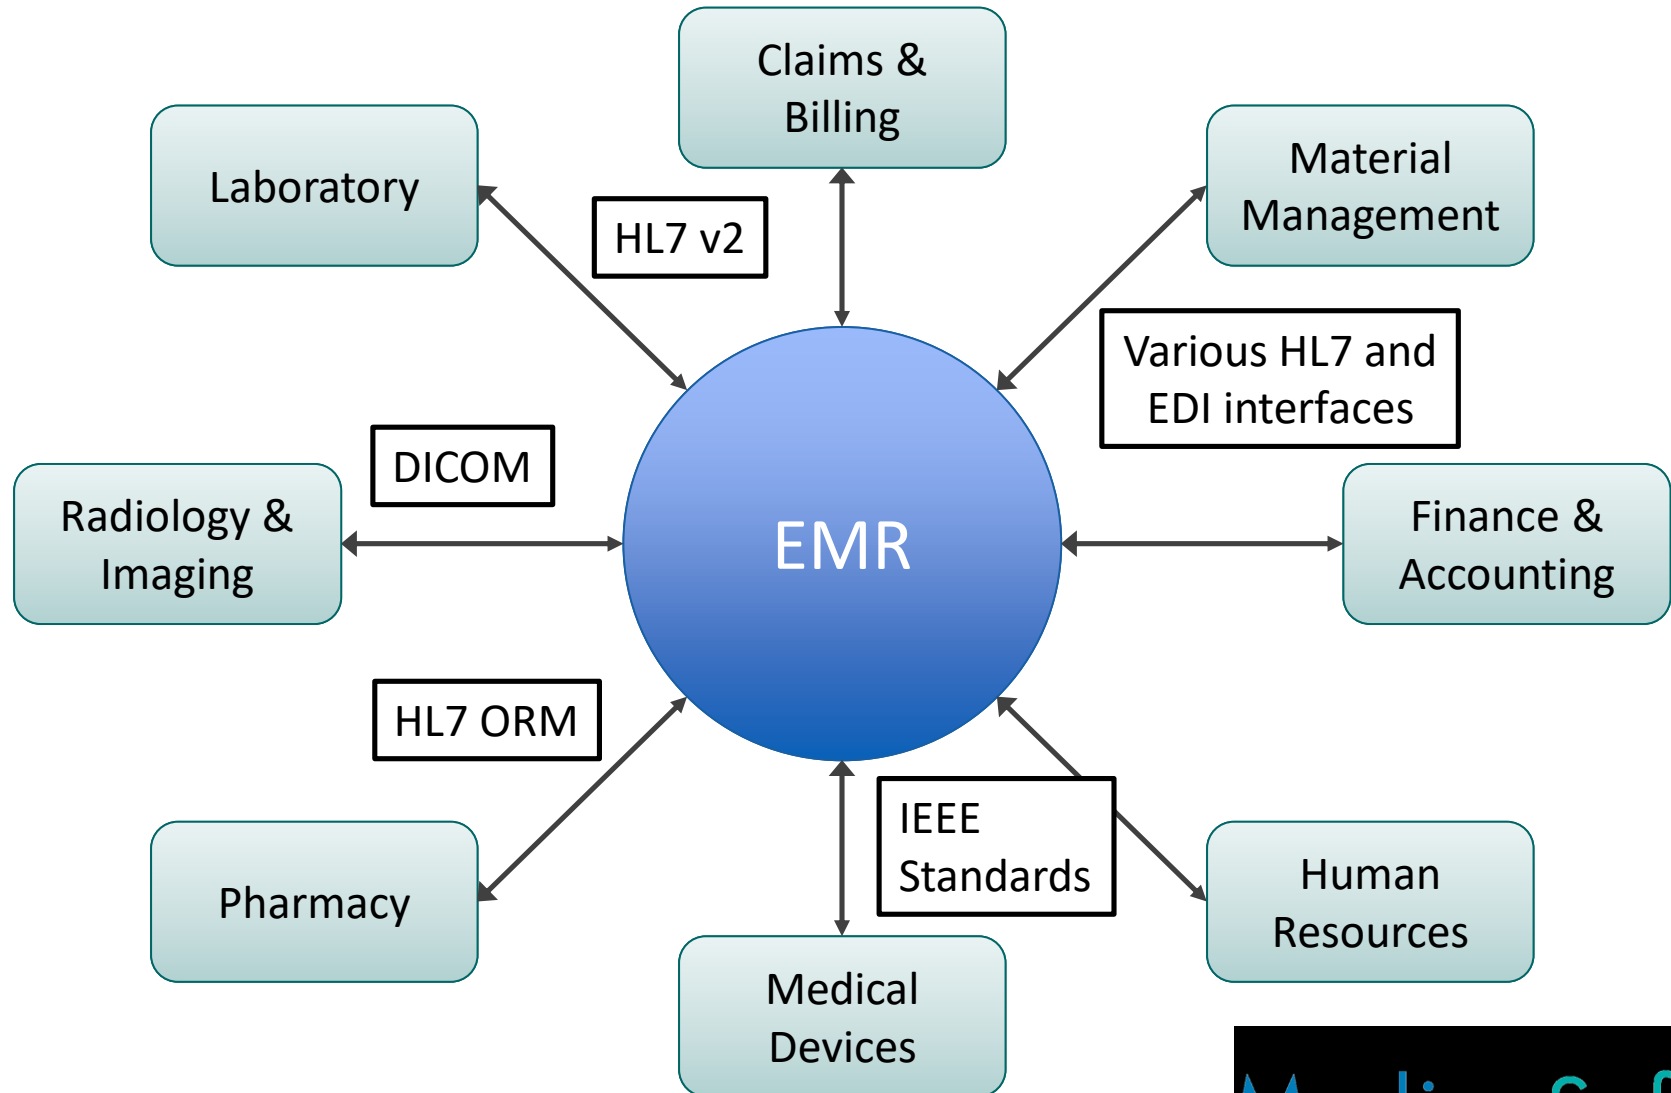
Claims & Billing

Laboratory

Material Management

HL7 v2

Various HL7 and EDI interfaces

DICOM

Radiology & Imaging

EMR

Finance & Accounting

HL7 ORM

IEEE Standards

Pharmacy

Human Resources

Medical Devices

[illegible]